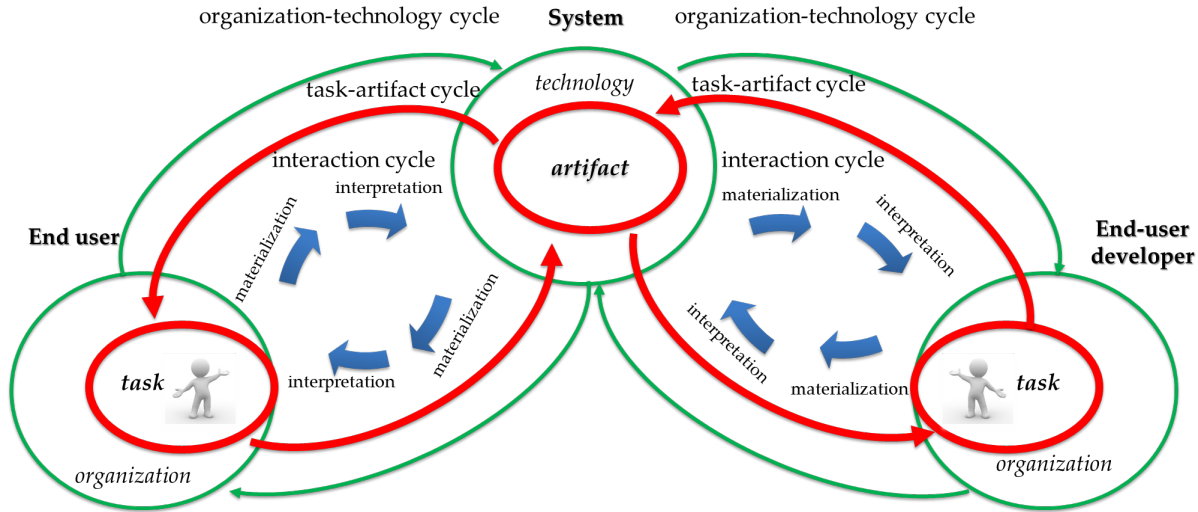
organization-technology cycle

System

organization-technology cycle

technology

task-artifact cycle

task-artifact cycle

artifact

interaction cycle

interaction cycle

interpretation

materialization

materialization

interpretation

End user

End-user developer

materialization

interpretation

interpretation

materialization

task

task

interpretation

materialization

organization

organization